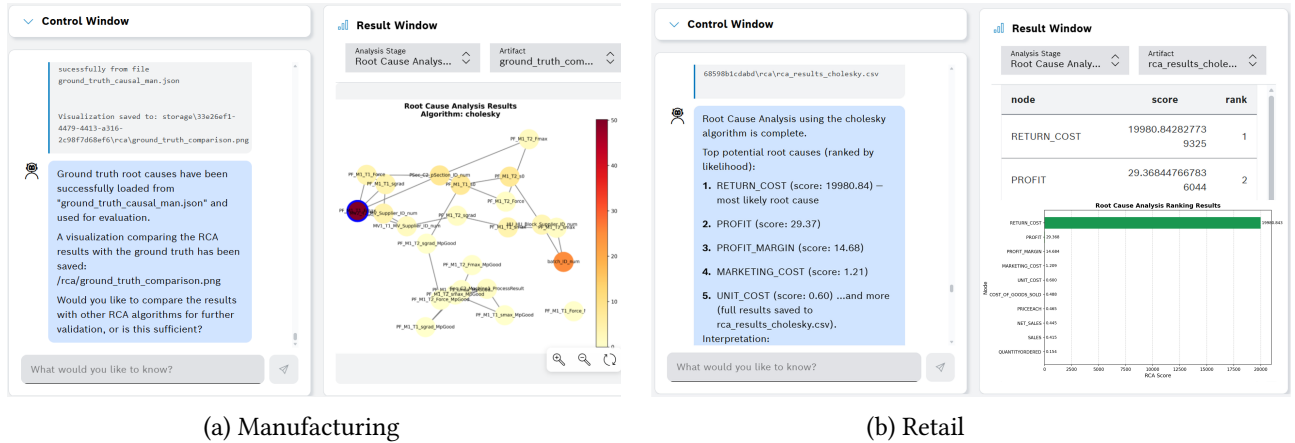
Control Window

sucessfully from file ground_truth_causal_man.json

Visualization saved to: storage\33e26ef1-4479-4413-a316-2c98f7d68ef6\rca\ground_truth_comparison.png

Ground truth root causes have been successfully loaded from "ground_truth_causal_man.json" and used for evaluation.

A visualization comparing the RCA results with the ground truth has been saved: /rca/ground_truth_comparison.png

Would you like to compare the results with other RCA algorithms for further validation, or is this sufficient?

What would you like to know?

Result Window

Analysis Stage
Root Cause Analys...

Artifact
ground_truth_com...

Root Cause Analysis Results
Algorithm: cholesky

PF_M1_T1_Fmax
PF_M1_T1_Force
PSec_C2_pSection_ID_num
PF_M1_T1_sgrad
PF_M1_T1_sd
PF_M1_T2_sd
PF_M1_T2_Force
MV1_Supplier_ID_num
MV1_T1_MV_Supplier_ID_num
PF_M1_T2_sgrad
PF_M1_T1_sgrad_MpGood
PF_M1_T2_Fmax_MpGood
PF_M1_T2_smax_MpGood
PF_M1_T2_Force_MpGood
PF_M1_T2_sd_MpGood
PF_M1_T1_sgrad_MpGood
PF_M1_T1_smax_MpGood
PF_M1_T1_Force_MpGood
batch_ID_num

50
40
30
20
10
0

(a) Manufacturing

Control Window

68598b1cdabd\rca\rca_results_cholesky.csv

Root Cause Analysis using the cholesky algorithm is complete.

Top potential root causes (ranked by likelihood):

1. RETURN_COST (score: 19980.84) — most likely root cause

2. PROFIT (score: 29.37)

3. PROFIT_MARGIN (score: 14.68)

4. MARKETING_COST (score: 1.21)

5. UNIT_COST (score: 0.60) ...and more (full results saved to rca_results_cholesky.csv).

Interpretation:

What would you like to know?

Result Window

Analysis Stage
Root Cause Analy...

Artifact
rca_results_chole...

| node | score | rank |
|---|---|---|
| RETURN_COST | 19980.842827739325 | 1 |
| PROFIT | 29.368447667836044 | 2 |

Root Cause Analysis Ranking Results

RETURN_COST 19980.843
PROFIT 29.368
PROFIT_MARGIN 14.684
MARKETING_COST 1.209
UNIT_COST 0.600
COST_OF_GOODS_SOLD 0.480
PRICEEACH 0.465
NET_SALES 0.445
SALES 0.415
QUANTITYORDERED 0.154

Node

0 2500 5000 7500 10000 12500 15000 17500 20000
RCA Score

(b) Retail